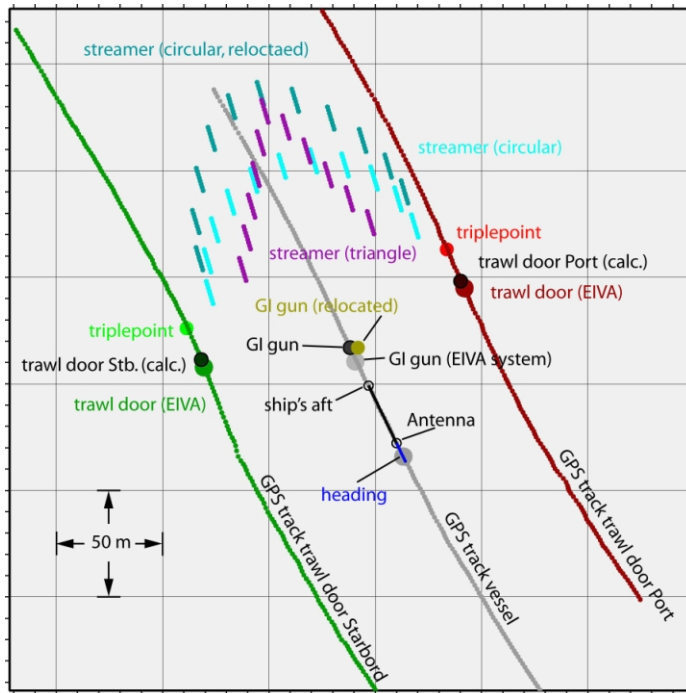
streamer (circular, reloctaed)

streamer (circular)

triplepoint

trawl door Port (calc.)

trawl door (EIVA)

streamer (triangle)

GI gun (relocated)

triplepoint

GI gun

GI gun (EIVA system)

trawl door Stb. (calc.)

trawl door (EIVA)

ship's aft

Antenna

heading

50 m

GPS track trawl door Starbord

GPS track vessel

GPS track trawl door Port